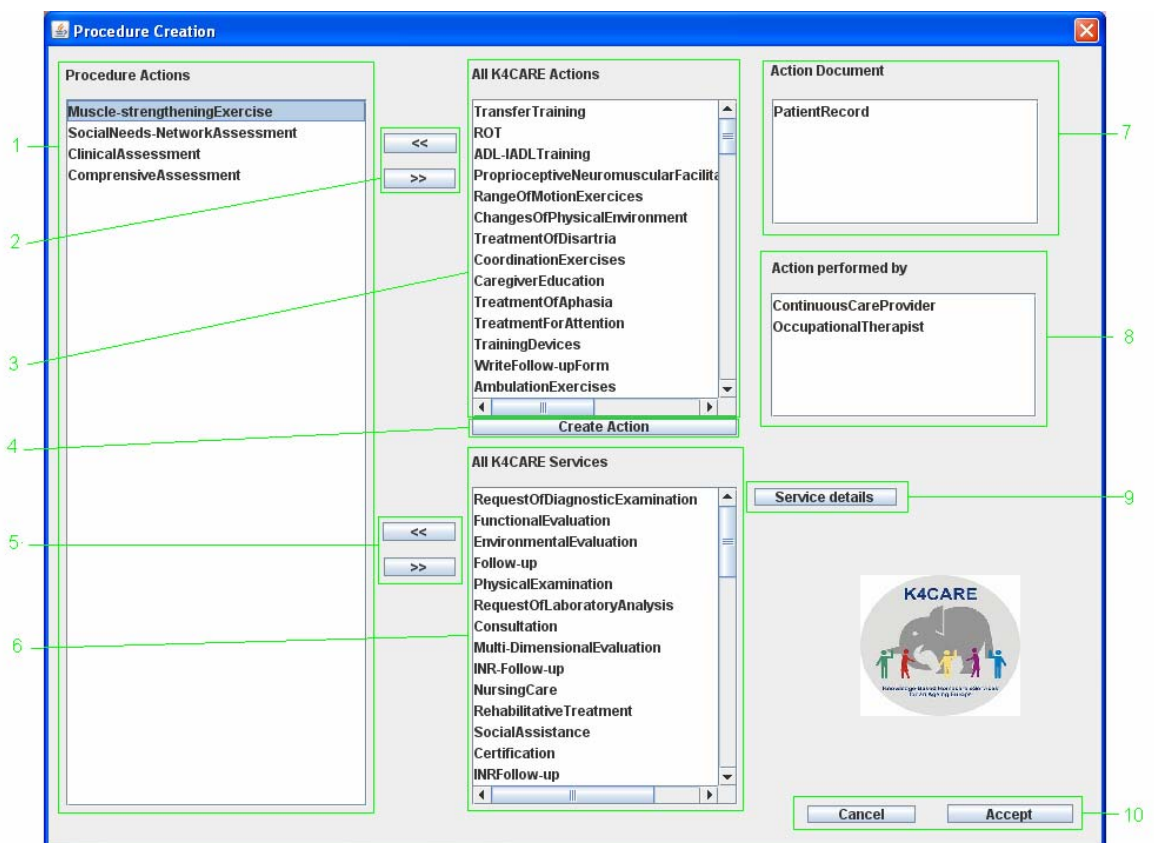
Procedure Creation

Procedure Actions

Muscle-strengtheningExercise
SocialNeeds-NetworkAssessment
ClinicalAssessment
ComprensiveAssessment

<<
>>

All K4CARE Actions

TransferTraining
ROT
ADL-IADLTraining
ProprioceptiveNeuromuscularFacilita
RangeOfMotionExercices
ChangesOfPhysicalEnvironment
TreatmentOfDisartria
CoordinationExercises
CaregiverEducation
TreatmentOfAphasia
TreatmentForAttention
TrainingDevices
WriteFollow-upForm
AmbulationExercises

Create Action

Action Document

PatientRecord

Action performed by

ContinuousCareProvider
OccupationalTherapist

All K4CARE Services

RequestOfDiagnosticExamination
FunctionalEvaluation
EnvironmentalEvaluation
Follow-up
PhysicalExamination
RequestOfLaboratoryAnalysis
Consultation
Multi-DimensionalEvaluation
INR-Follow-up
NursingCare
RehabilitativeTreatment
SocialAssistance
Certification
INRFollow-up

<<
>>

Service details

K4CARE

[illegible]

Cancel
Accept

1
2
3
4
5
6
7
8
9
10